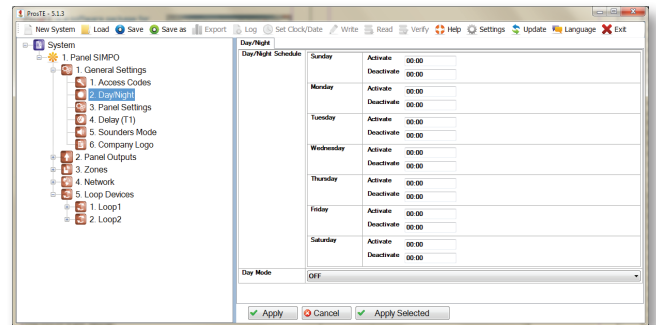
ProsTE - 5.1.3

New System Load Save Save as Export Log Set Clock/Date Write Read Verify Help Settings Update Language Exit

System
1. Panel SIMPO
1. General Settings
1. Access Codes
2. Day/Night
3. Panel Settings
4. Delay (T1)
5. Sounders Mode
6. Company Logo
2. Panel Outputs
3. Zones
4. Network
5. Loop Devices
1. Loop1
2. Loop2

Day/Night

| Day/Night Schedule | Sunday | Activate | 00:00 |
|---|---|---|---|
| | | Deactivate | 00:00 |
| | Monday | Activate | 00:00 |
| | | Deactivate | 00:00 |
| | Tuesday | Activate | 00:00 |
| | | Deactivate | 00:00 |
| | Wednesday | Activate | 00:00 |
| | | Deactivate | 00:00 |
| | Thursday | Activate | 00:00 |
| | | Deactivate | 00:00 |
| | Friday | Activate | 00:00 |
| | | Deactivate | 00:00 |
| | Saturday | Activate | 00:00 |
| | | Deactivate | 00:00 |
| Day Mode | OFF | | |

Apply Cancel Apply Selected